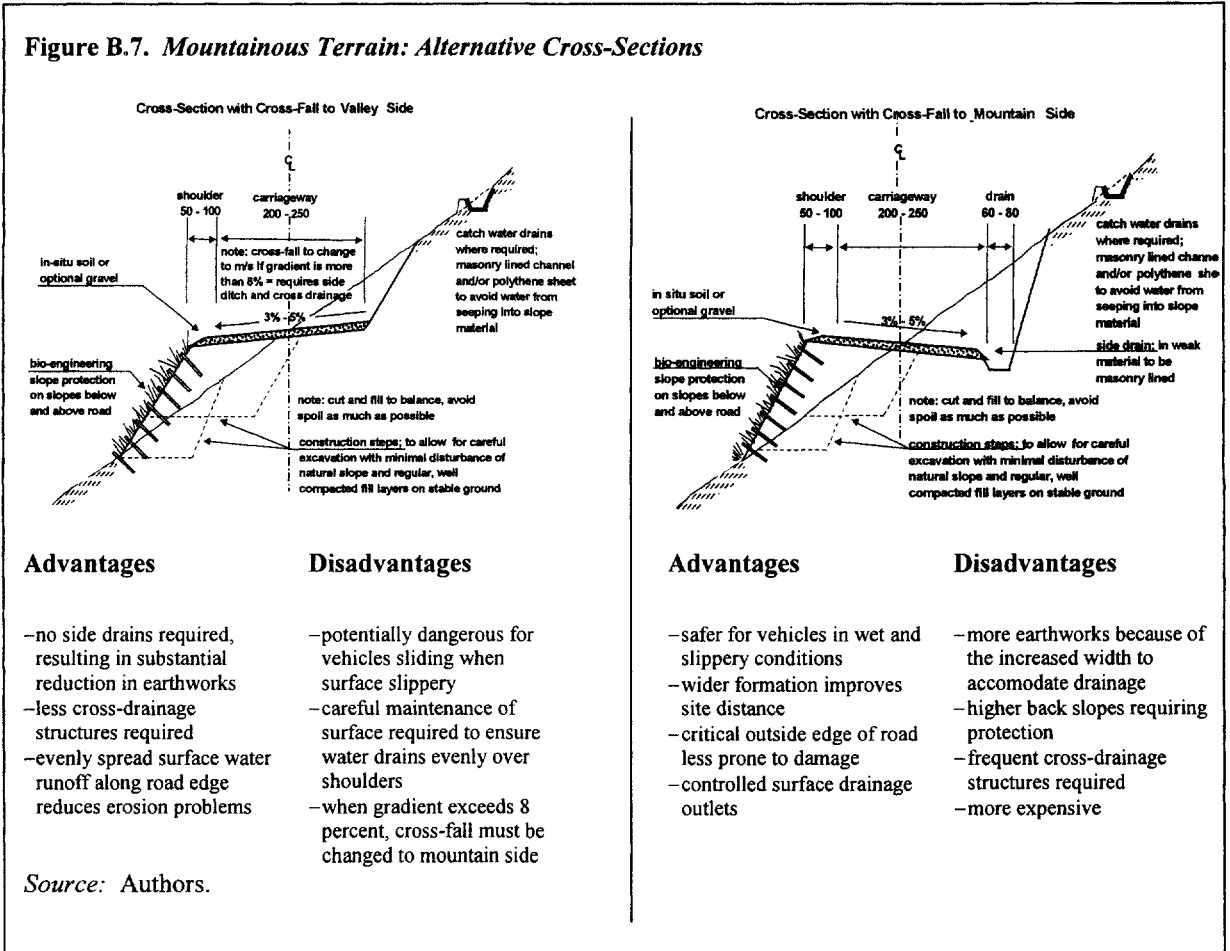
**Figure B.7.** *Mountainous Terrain: Alternative Cross-Sections*

Cross-Section with Cross-Fall to Valley Side

$\mathcal{C}_L$

shoulder
50 - 100

carriageway
200 - 250

note: cross-fall to change to m/s if gradient is more than 8% = requires side ditch and cross drainage

catch water drains where required; masonry lined channel and/or polythene sheet to avoid water from seeping into slope material

in-situ soil or optional gravel

3% - 5%

bio-engineering slope protection on slopes below and above road

note: cut and fill to balance, avoid spoil as much as possible

construction steps; to allow for careful excavation with minimal disturbance of natural slope and regular, well compacted fill layers on stable ground

**Advantages**

–no side drains required, resulting in substantial reduction in earthworks
–less cross-drainage structures required
–evenly spread surface water runoff along road edge reduces erosion problems

**Disadvantages**

–potentially dangerous for vehicles sliding when surface slippery
–careful maintenance of surface required to ensure water drains evenly over shoulders
–when gradient exceeds 8 percent, cross-fall must be changed to mountain side

*Source:* Authors.

Cross-Section with Cross-Fall to Mountain Side

$\mathcal{C}_L$

shoulder
50 - 100

carriageway
200 - 250

drain
60 - 80

catch water drains where required; masonry lined channe and/or polythene she to avoid water from seeping into slope material

in situ soil or optional gravel

3% - 5%

side drain: in weak material to be masonry lined

bio-engineering slope protection on slopes below and above road

note: cut and fill to balance, avoid spoil as much as possible

construction steps; to allow for careful excavation with minimal disturbance of natural slope and regular, well compacted fill layers on stable ground

**Advantages**

–safer for vehicles in wet and slippery conditions
–wider formation improves site distance
–critical outside edge of road less prone to damage
–controlled surface drainage outlets

**Disadvantages**

–more earthworks because of the increased width to accomodate drainage
–higher back slopes requiring protection
–frequent cross-drainage structures required
–more expensive